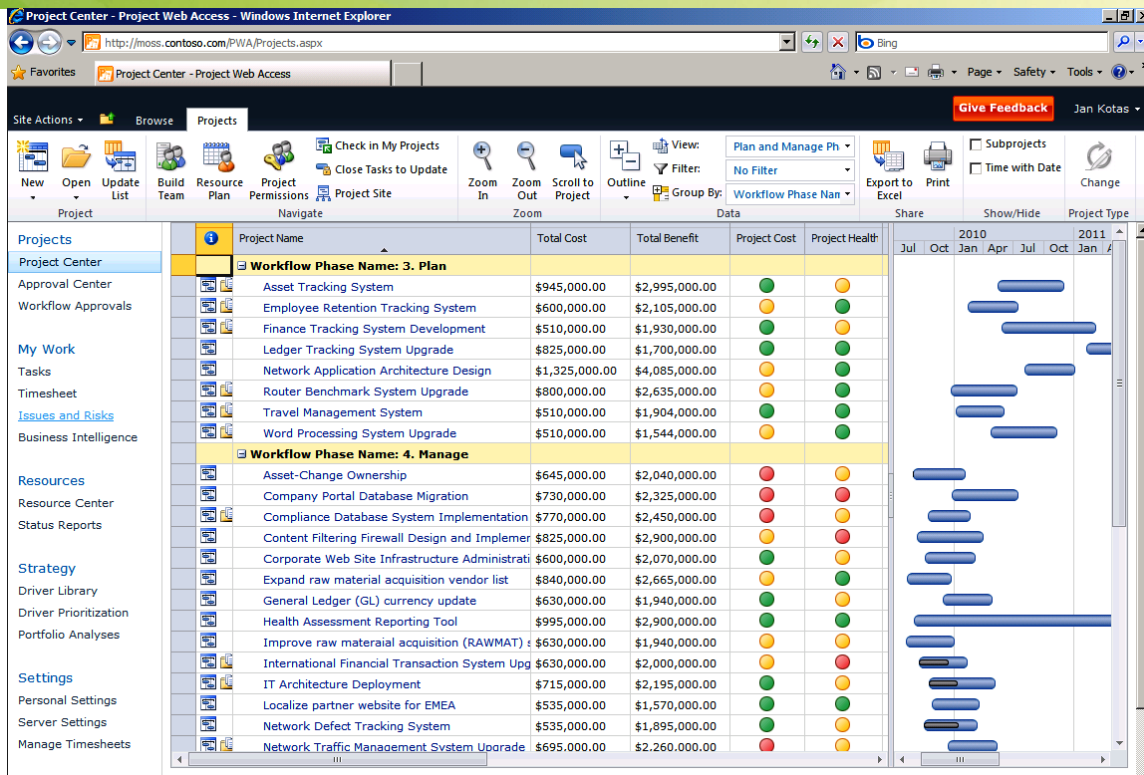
Project Center - Project Web Access - Windows Internet Explorer

http://moss.contoso.com/PWA/Projects.aspx

Bing

Favorites

Project Center - Project Web Access

Page ▾ Safety ▾ Tools ▾

Site Actions ▾ Browse Projects

Give Feedback

Jan Kotas ▾

New Open Update List

Project

Build Team Resource Plan Project Permissions

Check in My Projects

Close Tasks to Update

Project Site

Navigate

Zoom In Zoom Out Scroll to Project

Zoom

Outline

View: Plan and Manage Ph

Filter: No Filter

Group By: Workflow Phase Nam

Data

Export to Excel Print

Share

Subprojects

Time with Date

Show/Hide

Change

Project Type

Projects

Project Center

Approval Center

Workflow Approvals

My Work

Tasks

Timesheet

Issues and Risks

Business Intelligence

Resources

Resource Center

Status Reports

Strategy

Driver Library

Driver Prioritization

Portfolio Analyses

Settings

Personal Settings

Server Settings

Manage Timesheets

| Project Name | Total Cost | Total Benefit | Project Cost | Project Health |
|---|---|---|---|---|
| Workflow Phase Name: 3. Plan | | | | |
| Asset Tracking System | $945,000.00 | $2,995,000.00 | | |
| Employee Retention Tracking System | $600,000.00 | $2,105,000.00 | | |
| Finance Tracking System Development | $510,000.00 | $1,930,000.00 | | |
| Ledger Tracking System Upgrade | $825,000.00 | $1,700,000.00 | | |
| Network Application Architecture Design | $1,325,000.00 | $4,085,000.00 | | |
| Router Benchmark System Upgrade | $800,000.00 | $2,635,000.00 | | |
| Travel Management System | $510,000.00 | $1,904,000.00 | | |
| Word Processing System Upgrade | $510,000.00 | $1,544,000.00 | | |
| Workflow Phase Name: 4. Manage | | | | |
| Asset-Change Ownership | $645,000.00 | $2,040,000.00 | | |
| Company Portal Database Migration | $730,000.00 | $2,325,000.00 | | |
| Compliance Database System Implementation | $770,000.00 | $2,450,000.00 | | |
| Content Filtering Firewall Design and Implemer | $825,000.00 | $2,900,000.00 | | |
| Corporate Web Site Infrastructure Administrati | $600,000.00 | $2,070,000.00 | | |
| Expand raw material acquisition vendor list | $840,000.00 | $2,665,000.00 | | |
| General Ledger (GL) currency update | $630,000.00 | $1,940,000.00 | | |
| Health Assessment Reporting Tool | $995,000.00 | $2,900,000.00 | | |
| Improve raw materaial acquisition (RAWMAT) s | $630,000.00 | $1,940,000.00 | | |
| International Financial Transaction System Upg | $630,000.00 | $2,000,000.00 | | |
| IT Architecture Deployment | $715,000.00 | $2,195,000.00 | | |
| Localize partner website for EMEA | $535,000.00 | $1,570,000.00 | | |
| Network Defect Tracking System | $535,000.00 | $1,895,000.00 | | |
| Network Traffic Management System Upgrade | $695,000.00 | $2,260,000.00 | | |

2010 2011
Jul Oct Jan Apr Jul Oct Jan